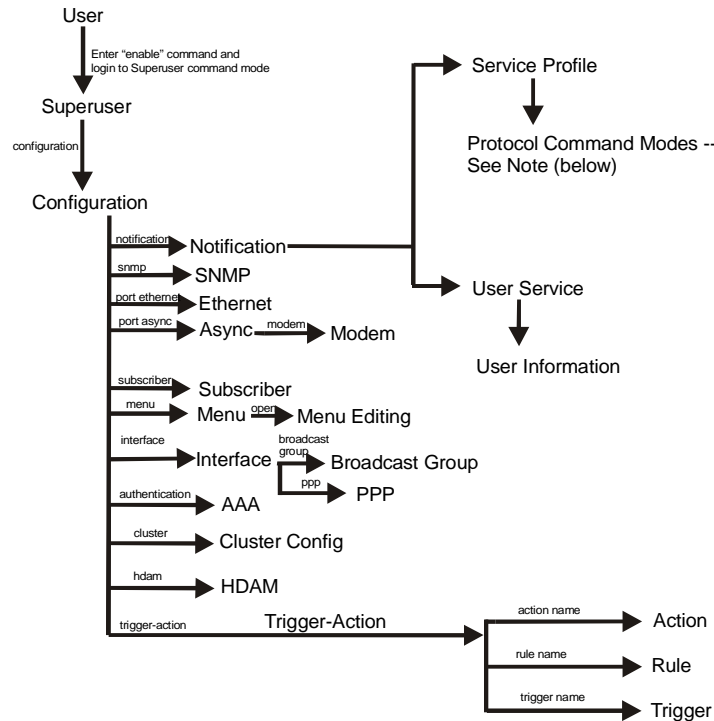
User

Enter "enable" command and login to Superuser command mode

Superuser

configuration

Configuration

Service Profile

Protocol Command Modes -- See Note (below)

notification

Notification

snmp

SNMP

port ethernet

Ethernet

User Service

port async

Async

modem

Modem

User Information

subscriber

Subscriber

menu

Menu

open

Menu Editing

interface

Interface

broadcast group

Broadcast Group

ppp

PPP

authentication

AAA

cluster

Cluster Config

hdam

HDAM

trigger-action

Trigger-Action

action name

Action

rule name

Rule

trigger name

Trigger